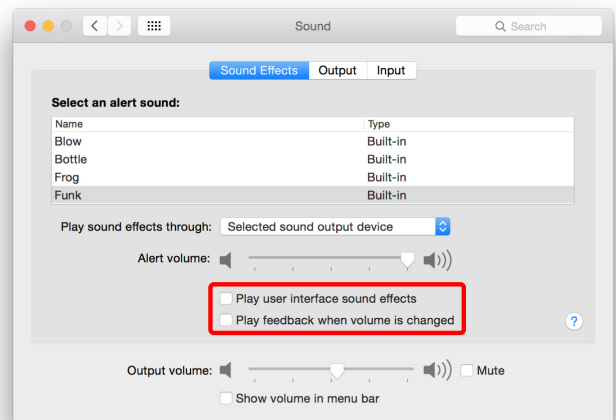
Sound

Search

Sound Effects | Output | Input

Select an alert sound:

| Name | Type |
|---|---|
| Blow | Built-in |
| Bottle | Built-in |
| Frog | Built-in |
| Funk | Built-in |

Play sound effects through: Selected sound output device

Alert volume:

Play user interface sound effects

Play feedback when volume is changed

?

Output volume:

Mute

Show volume in menu bar